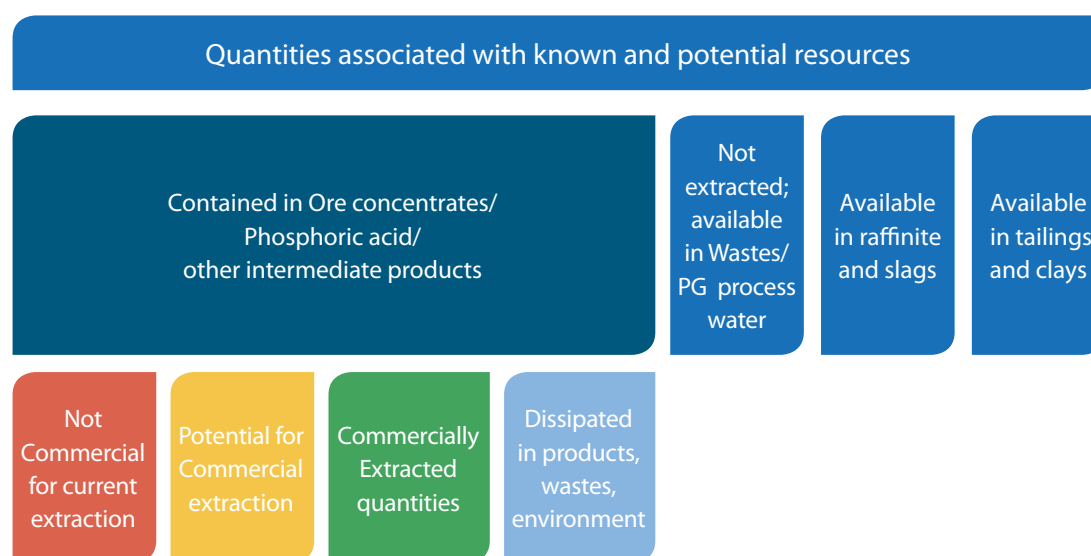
Quantities associated with known and potential resources

Contained in Ore concentrates/ Phosphoric acid/ other intermediate products

Not extracted; available in Wastes/ PG process water

Available in raffinite and slags

Available in tailings and clays

Not Commercial for current extraction

Potential for Commercial extraction

Commercially Extracted quantities

Dissipated in products, wastes, environment